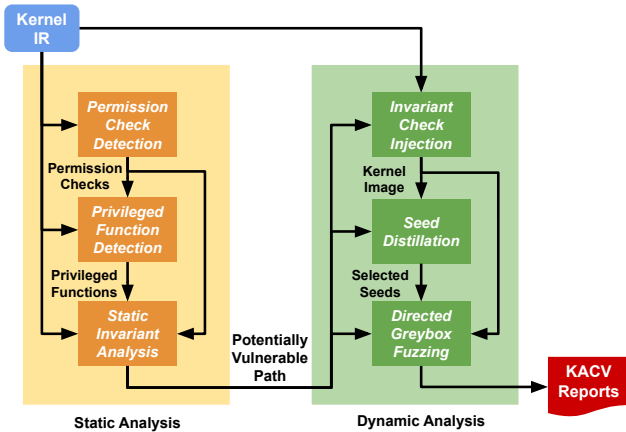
Kernel IR

Permission Check Detection

Permission Checks

Privileged Function Detection

Privileged Functions

Static Invariant Analysis

Static Analysis

Potentially Vulnerable Path

Invariant Check Injection

Kernel Image

Seed Distillation

Selected Seeds

Directed Greybox Fuzzing

Dynamic Analysis

KACV Reports